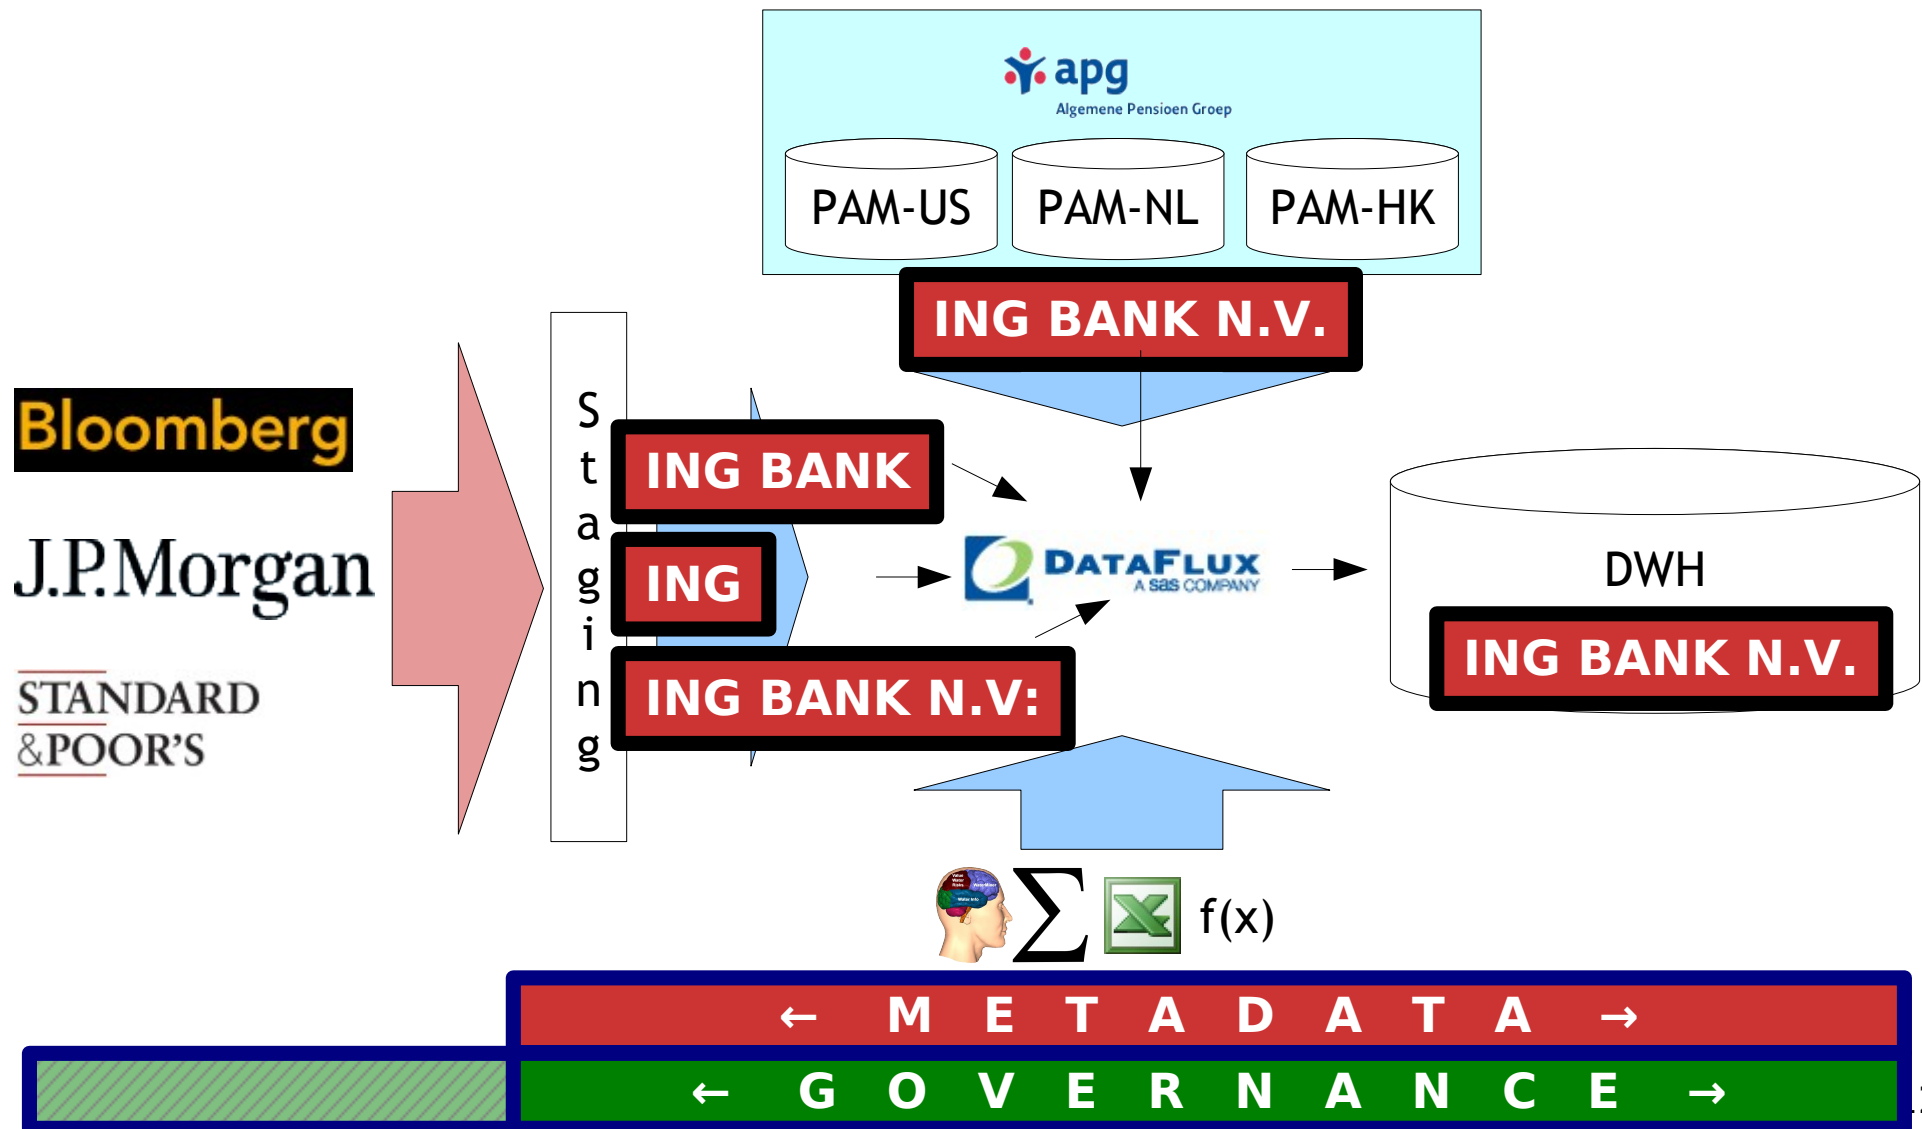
apg
Algemene Pensioen Groep

PAM-US

PAM-NL

PAM-HK

ING BANK N.V.

Bloomberg

J.P.Morgan

STANDARD
&POOR'S

Staging

ING BANK

ING

ING BANK N.V:

DATAFLUX
A SAS COMPANY

DWH

ING BANK N.V.

$\sum$

f(x)

← M E T A D A T A →

← G O V E R N A N C E →